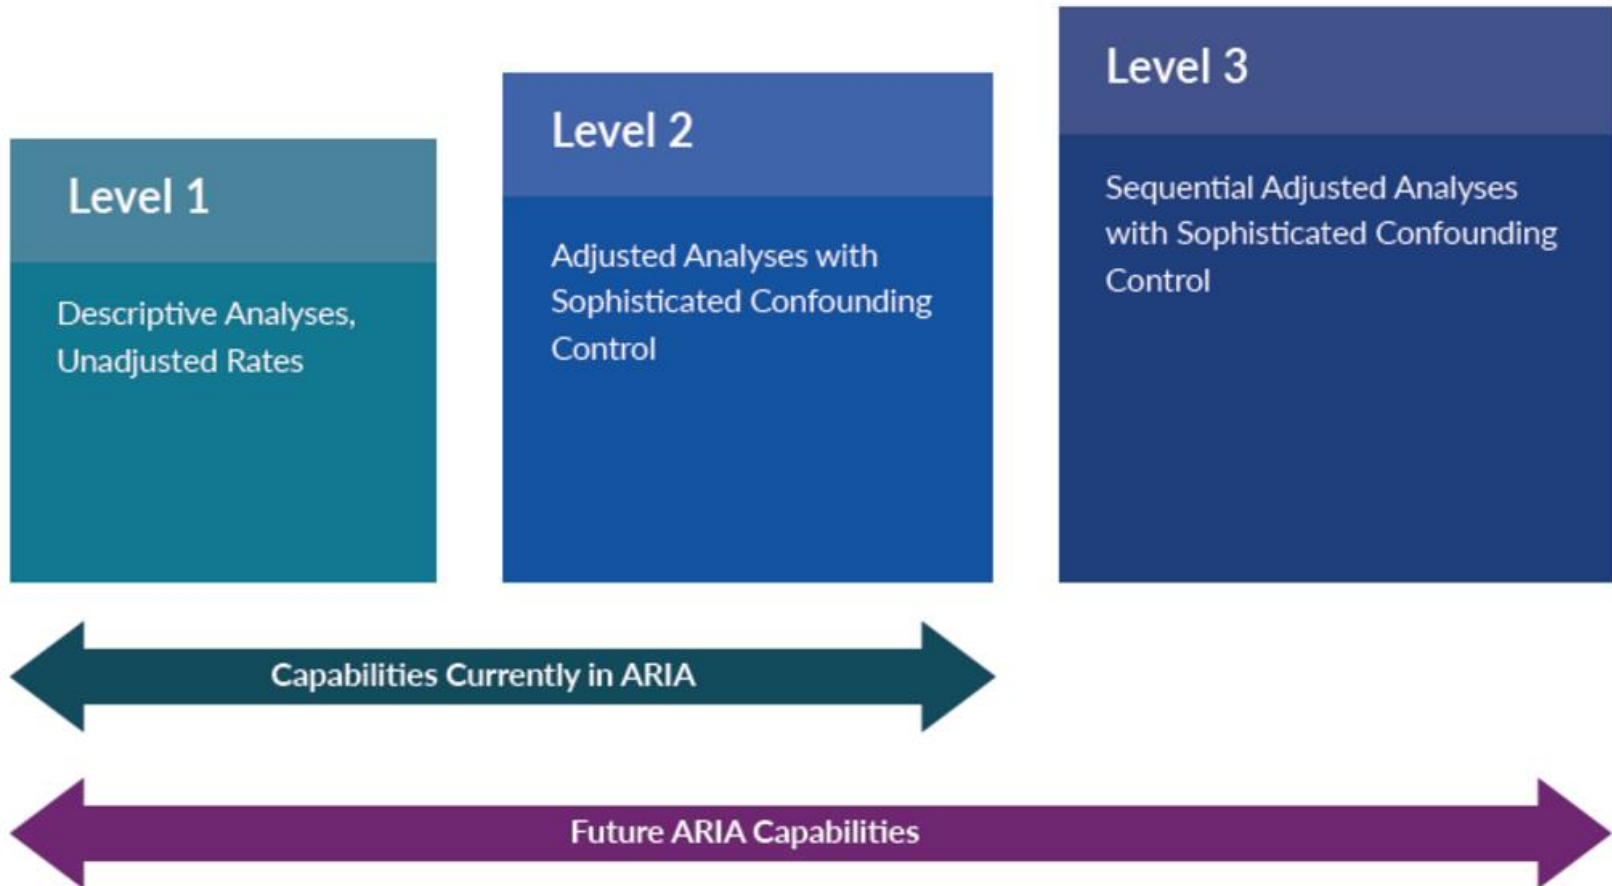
Level 1

Descriptive Analyses, Unadjusted Rates

Level 2

Adjusted Analyses with Sophisticated Confounding Control

Level 3

Sequential Adjusted Analyses with Sophisticated Confounding Control

Capabilities Currently in ARIA

Future ARIA Capabilities